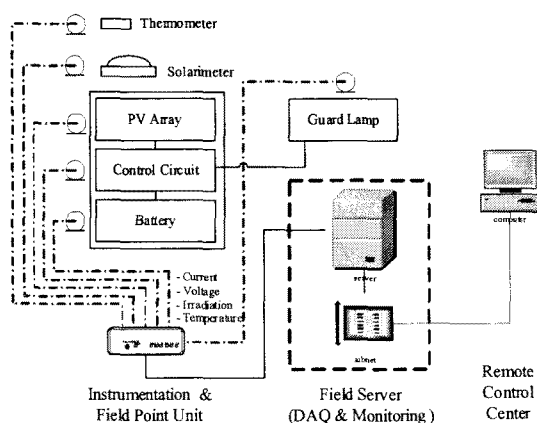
Thermometer

Solarimeter

PV Array

Guard Lamp

Control Circuit

Battery

- Current
- Voltage
- Irradiation
- Temperature

computer

server

subnet

Instrumentation & Field Point Unit

Field Server (DAQ & Monitoring )

Remote Control Center